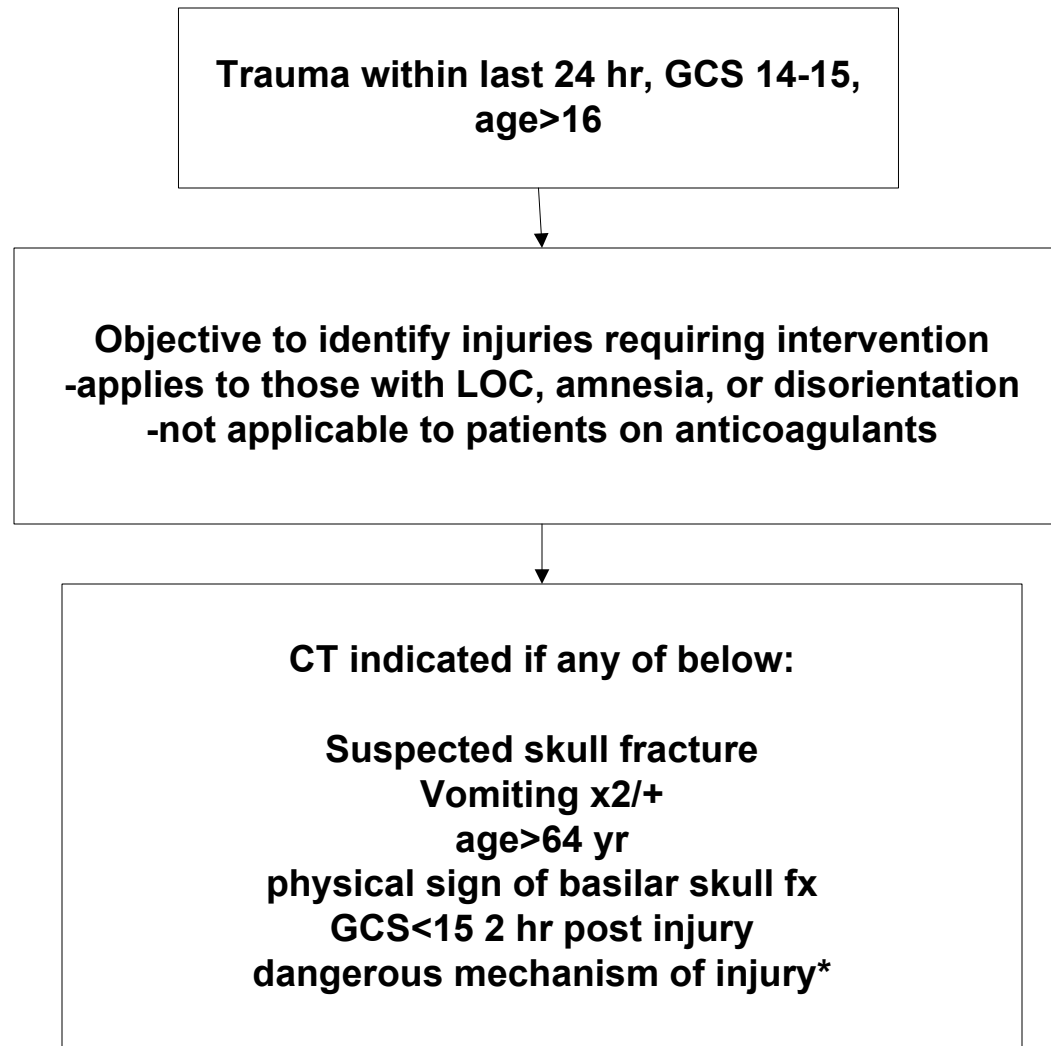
Trauma within last 24 hr, GCS 14-15, age>16

Objective to identify injuries requiring intervention
-applies to those with LOC, amnesia, or disorientation
-not applicable to patients on anticoagulants

CT indicated if any of below:

Suspected skull fracture
Vomiting x2/+
age>64 yr
physical sign of basilar skull fx
GCS<15 2 hr post injury
dangerous mechanism of injury*